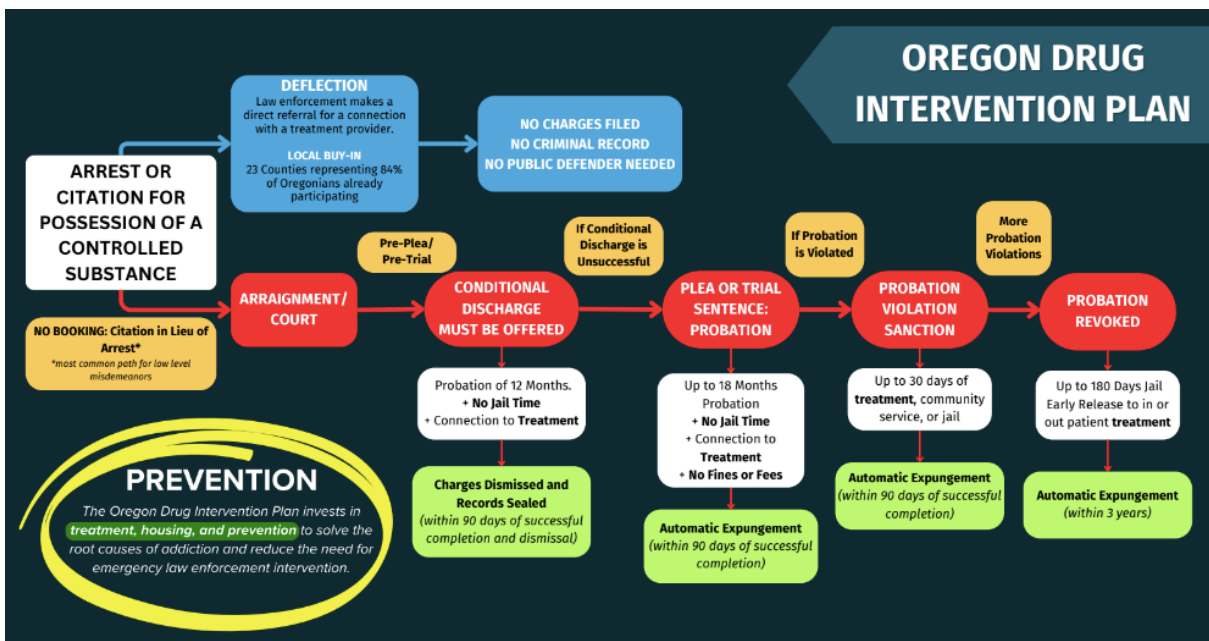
OREGON DRUG INTERVENTION PLAN

ARREST OR CITATION FOR POSSESSION OF A CONTROLLED SUBSTANCE

DEFLECTION
Law enforcement makes a direct referral for a connection with a treatment provider.

LOCAL BUY-IN
23 Counties representing 84% of Oregonians already participating

NO CHARGES FILED
NO CRIMINAL RECORD
NO PUBLIC DEFENDER NEEDED

NO BOOKING: Citation in Lieu of Arrest*
*most common path for low level misdemeanors

ARRAIGNMENT/ COURT

Pre-Plea/ Pre-Trial

CONDITIONAL DISCHARGE MUST BE OFFERED

Probation of 12 Months.
+ No Jail Time
+ Connection to Treatment

Charges Dismissed and Records Sealed
(within 90 days of successful completion and dismissal)

If Conditional Discharge is Unsuccessful

PLEA OR TRIAL SENTENCE: PROBATION

Up to 18 Months Probation
+ No Jail Time
+ Connection to Treatment
+ No Fines or Fees

Automatic Expungement
(within 90 days of successful completion)

If Probation is Violated

PROBATION VIOLATION SANCTION

Up to 30 days of treatment, community service, or jail

Automatic Expungement
(within 90 days of successful completion)

More Probation Violations

PROBATION REVOKED

Up to 180 Days Jail Early Release to in or out patient treatment

Automatic Expungement
(within 3 years)

PREVENTION
The Oregon Drug Intervention Plan invests in treatment, housing, and prevention to solve the root causes of addiction and reduce the need for emergency law enforcement intervention.